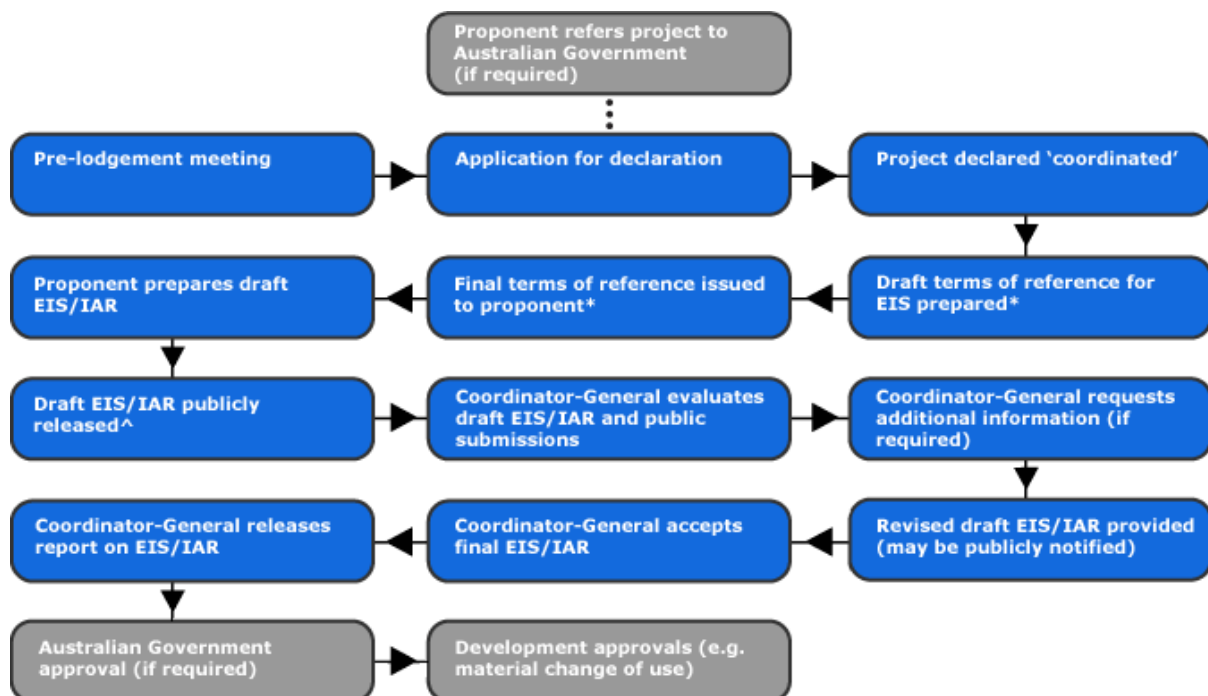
Proponent refers project to Australian Government (if required)

Pre-lodgement meeting

Application for declaration

Project declared 'coordinated'

Draft terms of reference for EIS prepared*

Final terms of reference issued to proponent*

Proponent prepares draft EIS/IAR

Draft EIS/IAR publicly released^

Coordinator-General evaluates draft EIS/IAR and public submissions

Coordinator-General requests additional information (if required)

Revised draft EIS/IAR provided (may be publicly notified)

Coordinator-General accepts final EIS/IAR

Coordinator-General releases report on EIS/IAR

Australian Government approval (if required)

Development approvals (e.g. material change of use)